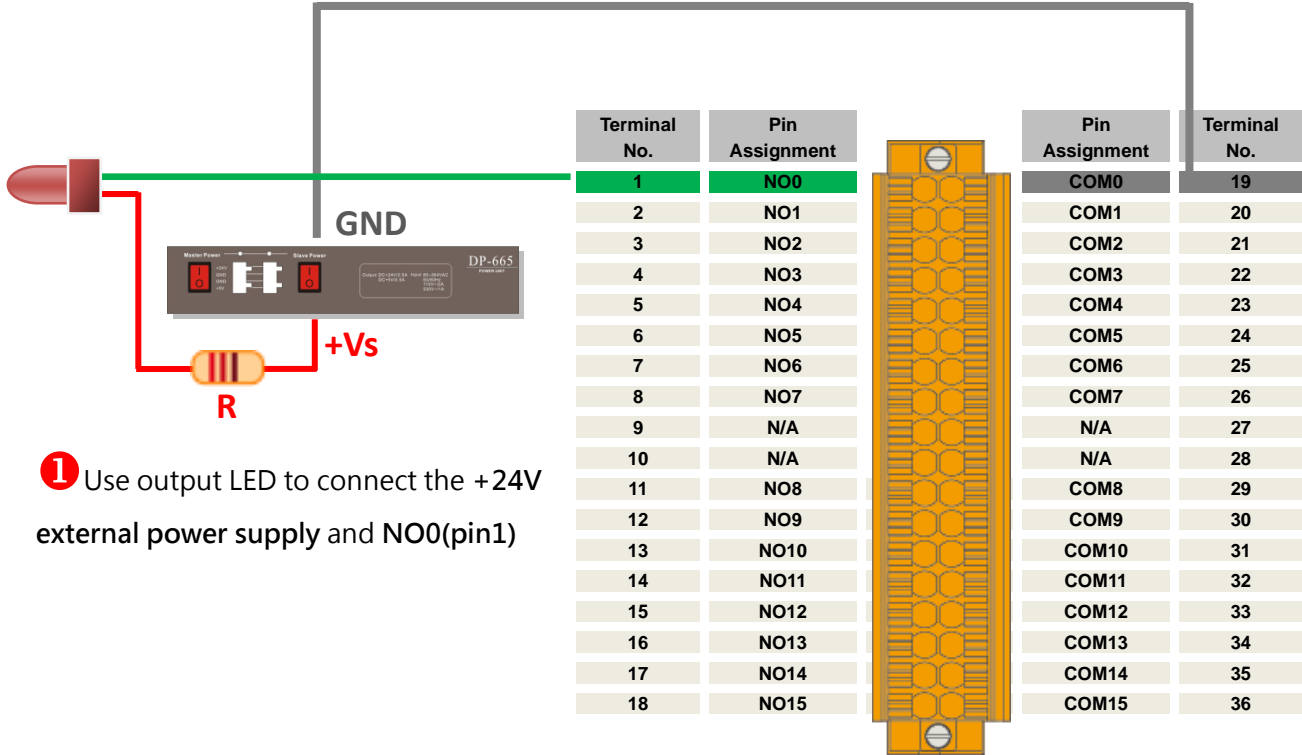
GND

Master Power Slave Power +24V GND GND +5V

DP-665
POWER UNIT

Output: DC+24V/2.5A DC+5V/0.5A Input: 85~264VAC 50/60Hz 110V~/2A 230V~/1A

+Vs

R

❶ Use output LED to connect the +24V external power supply and NO0(pin1)

| Terminal No. | Pin Assignment |
|---|---|
| 1 | NO0 |
| 2 | NO1 |
| 3 | NO2 |
| 4 | NO3 |
| 5 | NO4 |
| 6 | NO5 |
| 7 | NO6 |
| 8 | NO7 |
| 9 | N/A |
| 10 | N/A |
| 11 | NO8 |
| 12 | NO9 |
| 13 | NO10 |
| 14 | NO11 |
| 15 | NO12 |
| 16 | NO13 |
| 17 | NO14 |
| 18 | NO15 |

| Pin Assignment | Terminal No. |
|---|---|
| COM0 | 19 |
| COM1 | 20 |
| COM2 | 21 |
| COM3 | 22 |
| COM4 | 23 |
| COM5 | 24 |
| COM6 | 25 |
| COM7 | 26 |
| N/A | 27 |
| N/A | 28 |
| COM8 | 29 |
| COM9 | 30 |
| COM10 | 31 |
| COM11 | 32 |
| COM12 | 33 |
| COM13 | 34 |
| COM14 | 35 |
| COM15 | 36 |